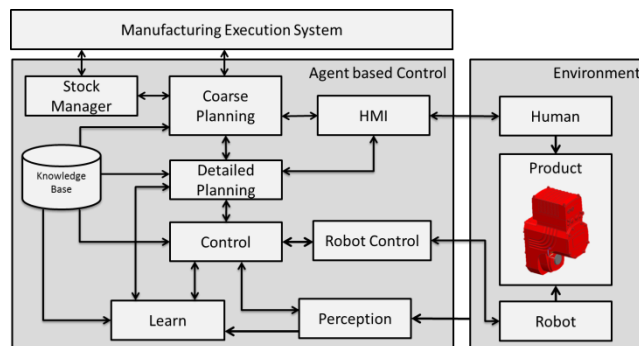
Manufacturing Execution System

Agent based Control

Stock Manager

Coarse Planning

HMI

Knowledge Base

Detailed Planning

Control

Robot Control

Learn

Perception

Environment

Human

Product

Robot